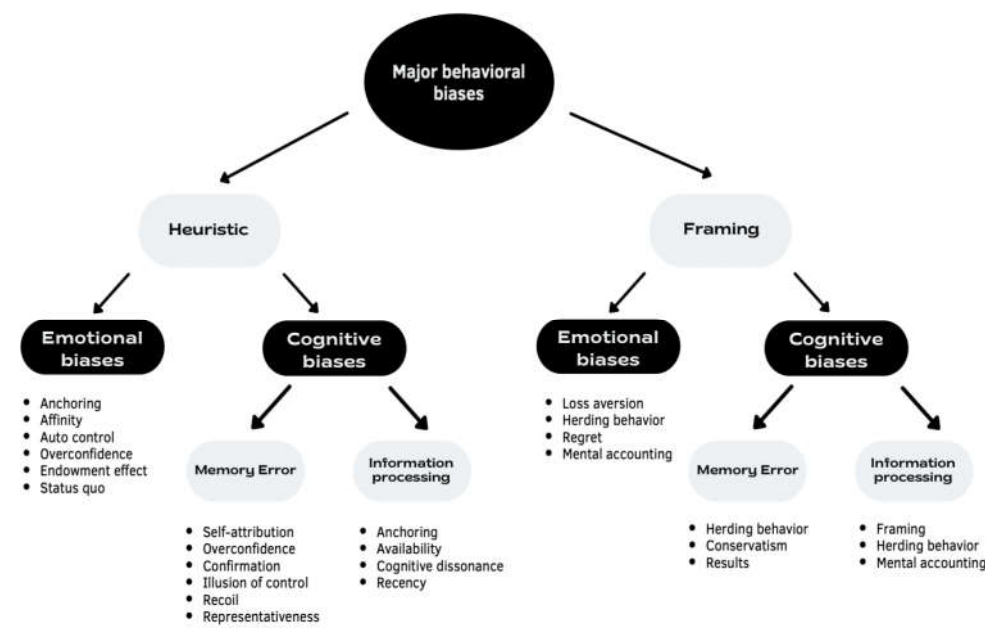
Major behavioral biases

Heuristic

Emotional biases

- Anchoring
- Affinity
- Auto control
- Overconfidence
- Endowment effect
- Status quo

Cognitive biases

Memory Error

- Self-attribution
- Overconfidence
- Confirmation
- Illusion of control
- Recoil
- Representativeness

Information processing

- Anchoring
- Availability
- Cognitive dissonance
- Recency

Framing

Emotional biases

- Loss aversion
- Herding behavior
- Regret
- Mental accounting

Cognitive biases

Memory Error

- Herding behavior
- Conservatism
- Results

Information processing

- Framing
- Herding behavior
- Mental accounting